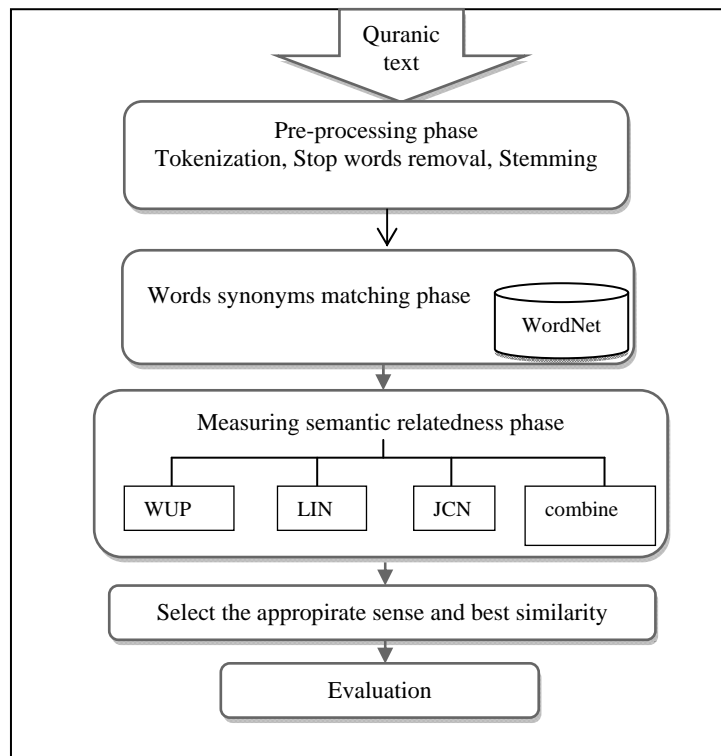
Quranic text

Pre-processing phase
Tokenization, Stop words removal, Stemming

Words synonyms matching phase

WordNet

Measuring semantic relatedness phase

WUP

LIN

JCN

combine

Select the appropirate sense and best similarity

Evaluation